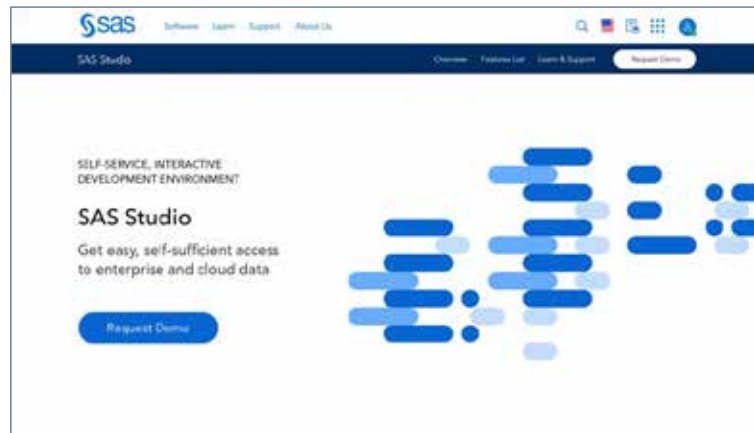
sas Software Learn Support About Us

SAS Studio Overview Features List Learn & Support Request Demo

SELF-SERVICE, INTERACTIVE DEVELOPMENT ENVIRONMENT

SAS Studio

Get easy, self-sufficient access to enterprise and cloud data

Request Demo